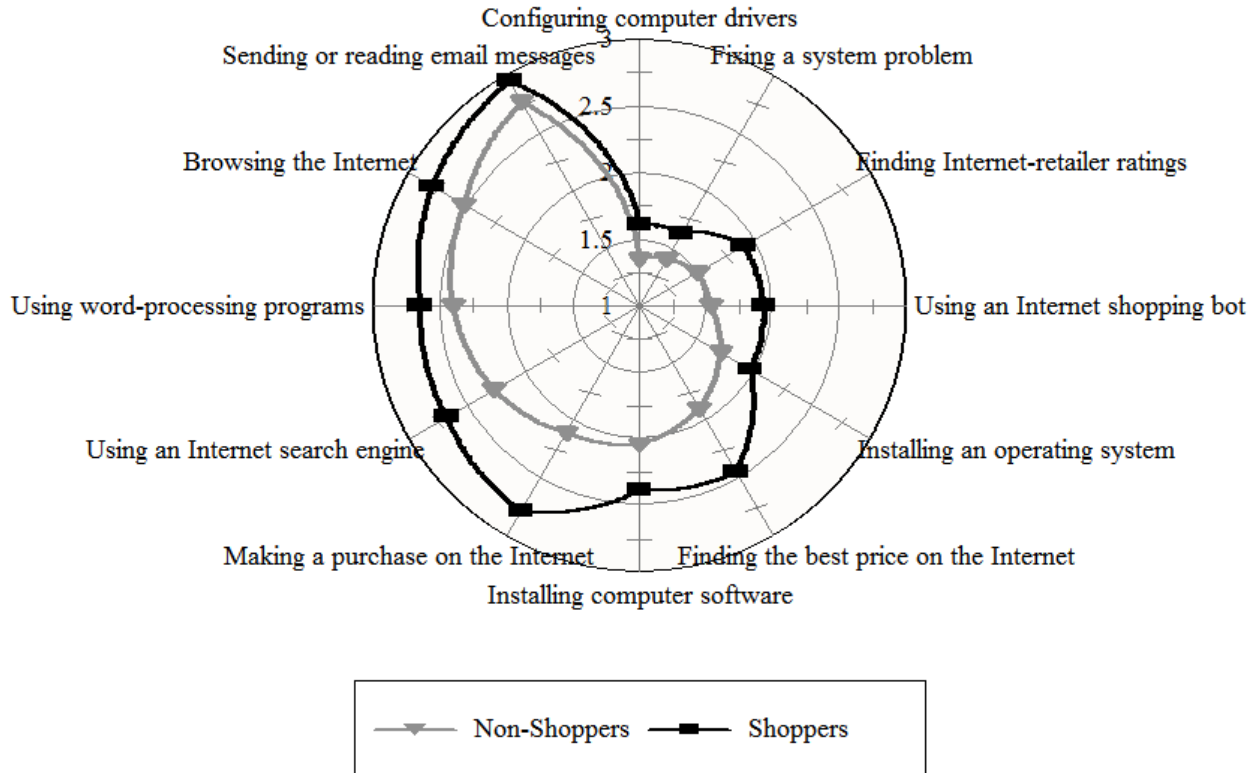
Configuring computer drivers
3
Fixing a system problem
Sending or reading email messages
2.5
Finding Internet-retailer ratings
Browsing the Internet
2
1.5
Using word-processing programs
1
Using an Internet shopping bot
Installing an operating system
Using an Internet search engine
Making a purchase on the Internet
Finding the best price on the Internet
Installing computer software

Non-Shoppers
Shoppers